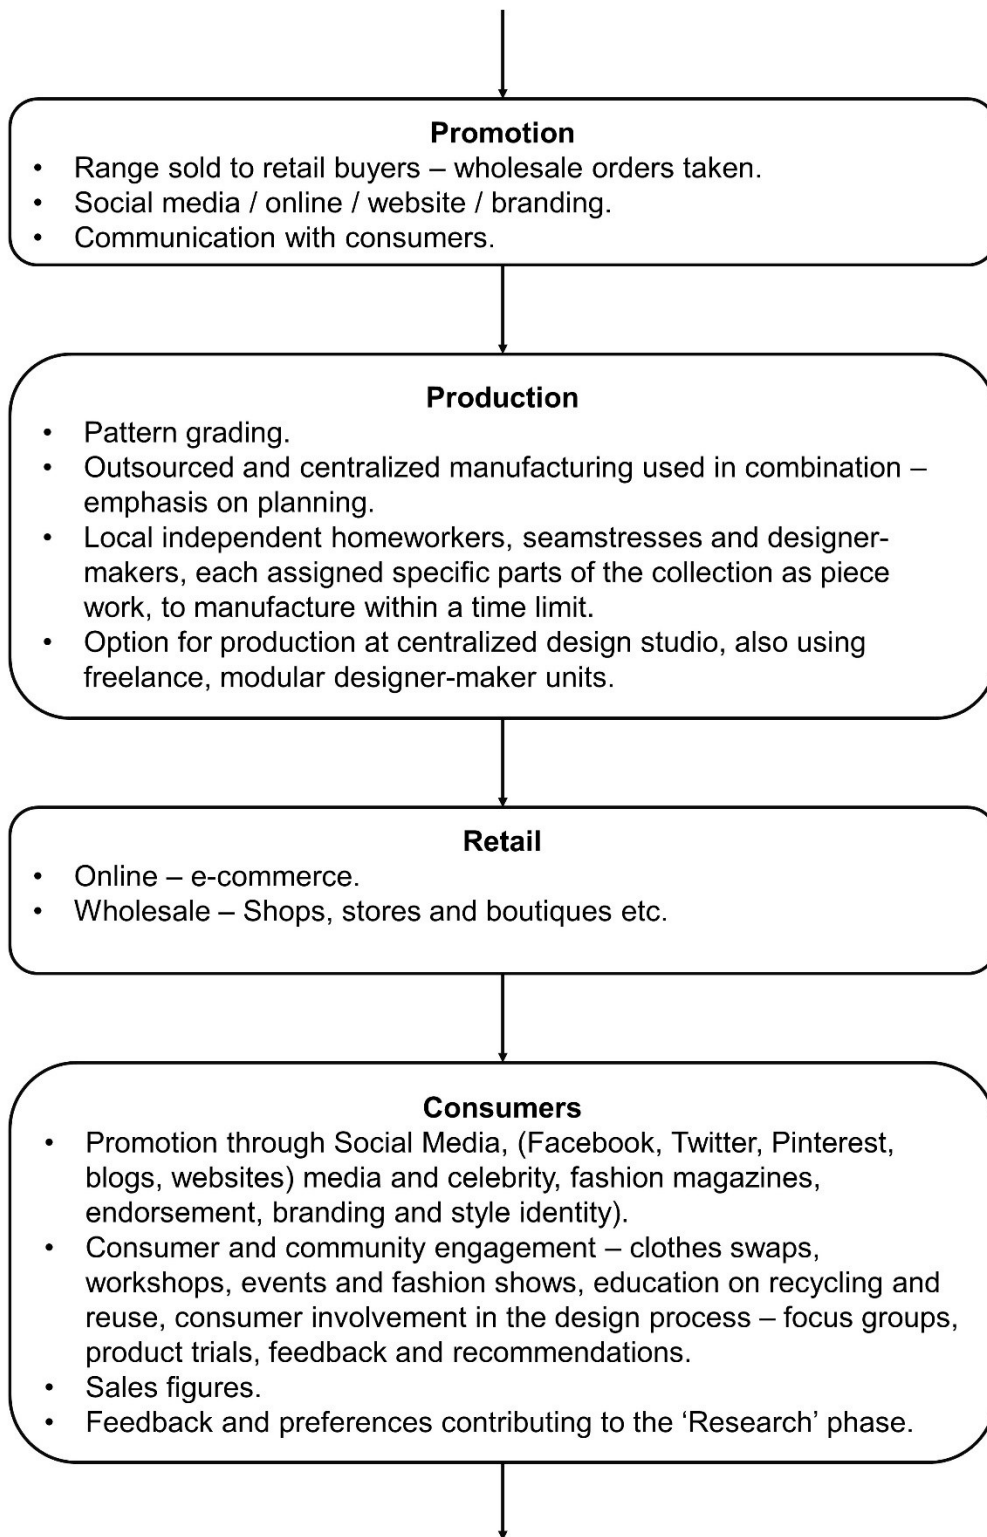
**Promotion**

- Range sold to retail buyers – wholesale orders taken.
- Social media / online / website / branding.
- Communication with consumers.

**Production**

- Pattern grading.
- Outsourced and centralized manufacturing used in combination – emphasis on planning.
- Local independent homeworkers, seamstresses and designer-makers, each assigned specific parts of the collection as piece work, to manufacture within a time limit.
- Option for production at centralized design studio, also using freelance, modular designer-maker units.

**Retail**

- Online – e-commerce.
- Wholesale – Shops, stores and boutiques etc.

**Consumers**

- Promotion through Social Media, (Facebook, Twitter, Pinterest, blogs, websites) media and celebrity, fashion magazines, endorsement, branding and style identity).
- Consumer and community engagement – clothes swaps, workshops, events and fashion shows, education on recycling and reuse, consumer involvement in the design process – focus groups, product trials, feedback and recommendations.
- Sales figures.
- Feedback and preferences contributing to the 'Research' phase.